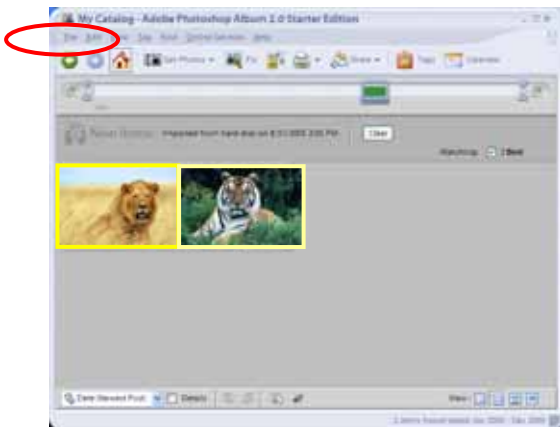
My Catalog - Adobe Photoshop Album 2.0 Starter Edition

File Edit View Tag Find Online Services Help

Get Photos Fix Share Tags Calendar

Imported from hard disk on 8/31/2005 3:00 PM Clear

Date (Newest First) Details

View

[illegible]